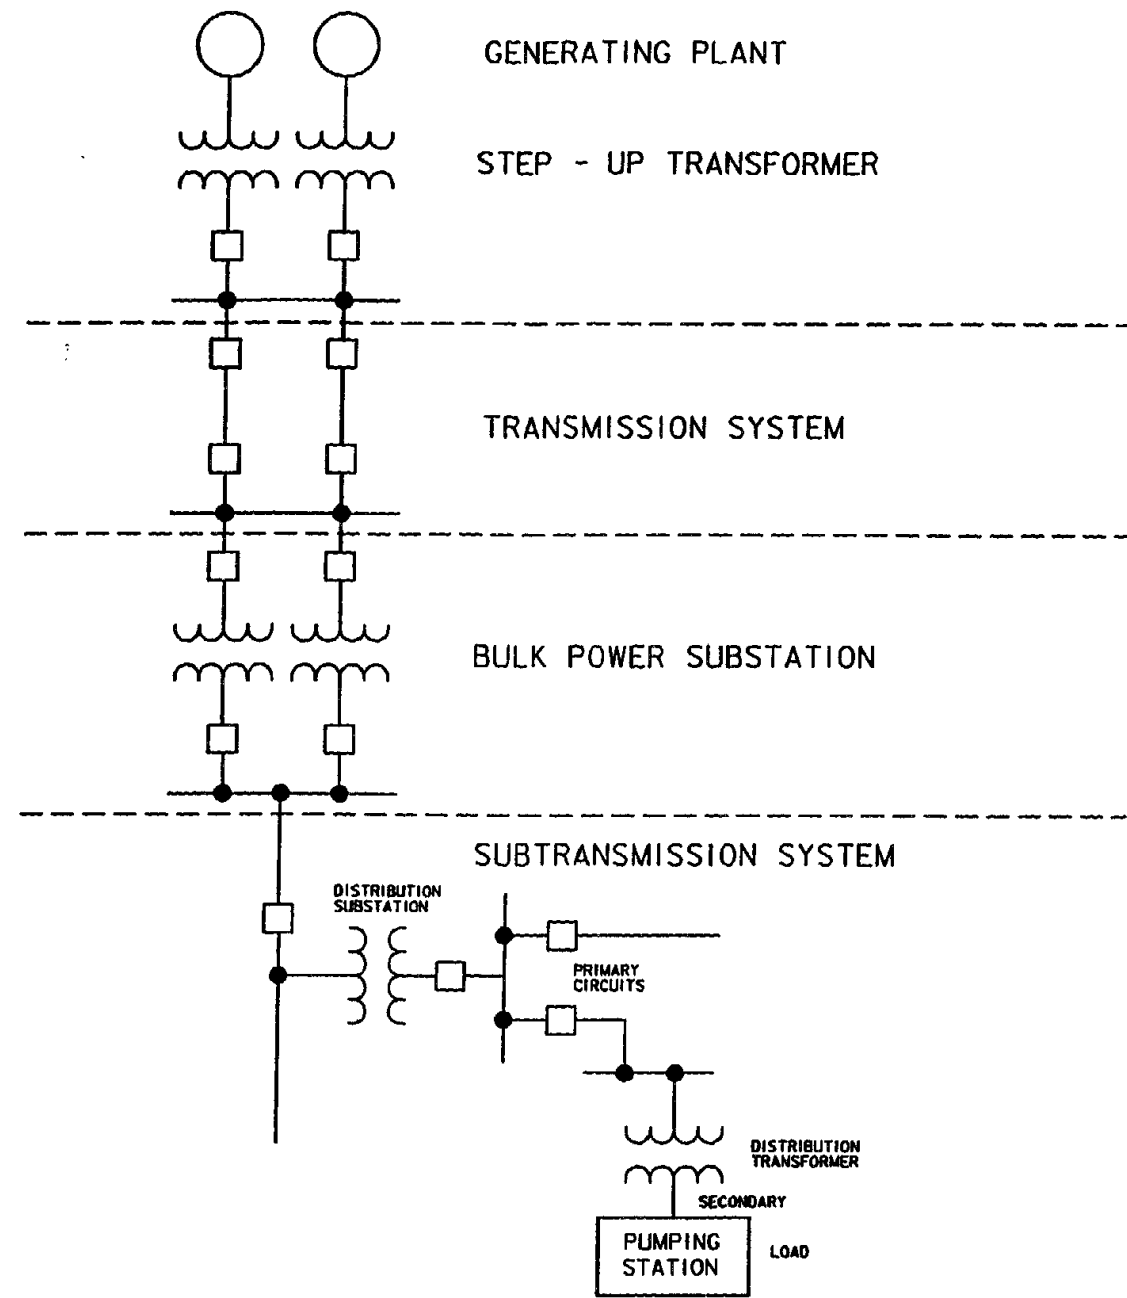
GENERATING PLANT

STEP - UP TRANSFORMER

TRANSMISSION SYSTEM

BULK POWER SUBSTATION

SUBTRANSMISSION SYSTEM

DISTRIBUTION SUBSTATION

PRIMARY CIRCUITS

DISTRIBUTION TRANSFORMER

SECONDARY

PUMPING STATION

LOAD